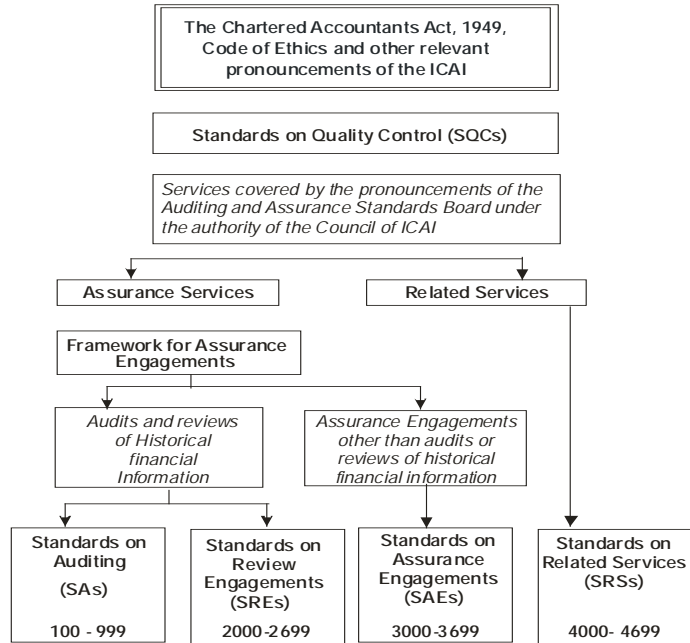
The Chartered Accountants Act, 1949, Code of Ethics and other relevant pronouncements of the ICAI

Standards on Quality Control (SQCs)

Services covered by the pronouncements of the Auditing and Assurance Standards Board under the authority of the Council of ICAI

Assurance Services

Related Services

Framework for Assurance Engagements

Audits and reviews of Historical financial Information

Assurance Engagements other than audits or reviews of historical financial information

Standards on Auditing (SAs) 100 - 999

Standards on Review Engagements (SREs) 2000-2699

Standards on Assurance Engagements (SAEs) 3000-3699

Standards on Related Services (SRSs) 4000- 4699